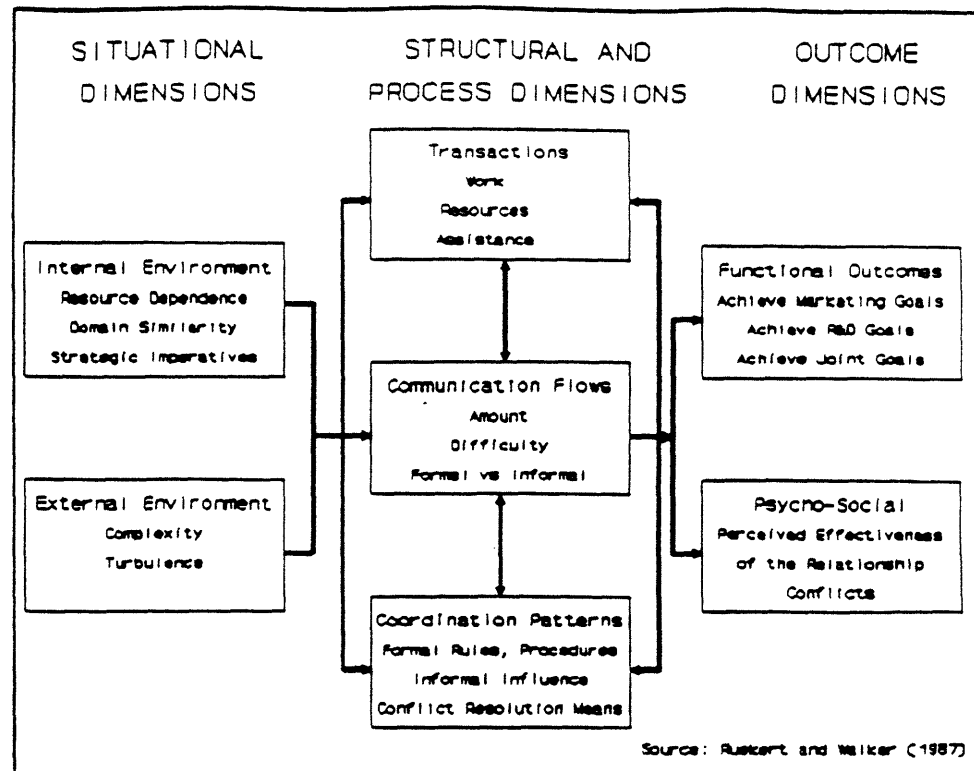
SITUATIONAL DIMENSIONS

STRUCTURAL AND PROCESS DIMENSIONS

OUTCOME DIMENSIONS

Transactions
Work
Resources
Assistance

Internal Environment
Resource Dependence
Domain Similarity
Strategic Imperatives

Communication Flows
Amount
Difficulty
Formal vs Informal

Functional Outcomes
Achieve Marketing Goals
Achieve R&D Goals
Achieve Joint Goals

External Environment
Complexity
Turbulence

Psycho-Social
Perceived Effectiveness of the Relationship
Conflicts

Coordination Patterns
Formal Rules, Procedures
Informal Influence
Conflict Resolution Means

Source: Ruekert and Walker (1987)